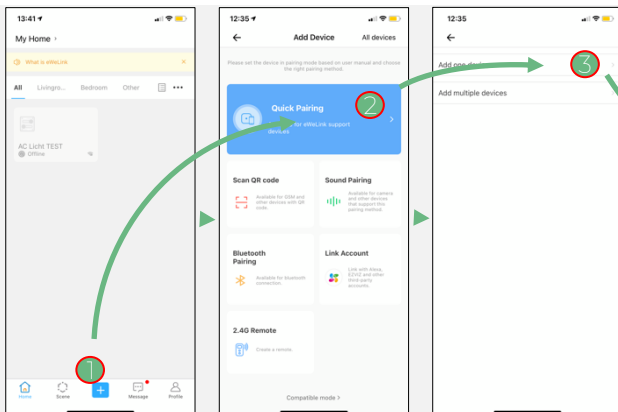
13:41

My Home

What is eWeLink

All Livingro... Bedroom Other

AC Licht TEST
Offline

1

Home Scene Message Profile

12:35

Add Device All devices

Please set the device in pairing mode based on user manual and choose the right pairing method.

Quick Pairing

2

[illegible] for eWeLink support devices

Scan QR code
Available for SDM and other devices with QR code.

Sound Pairing
Available for camera, and other devices that support this pairing method.

Bluetooth Pairing
Available for bluetooth connection.

Link Account
Link with Alexa, SZH2 and other third party accounts.

2.4G Remote
Create a remote.

Compatible mode >

12:35

Add one de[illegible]

3

Add multiple devices